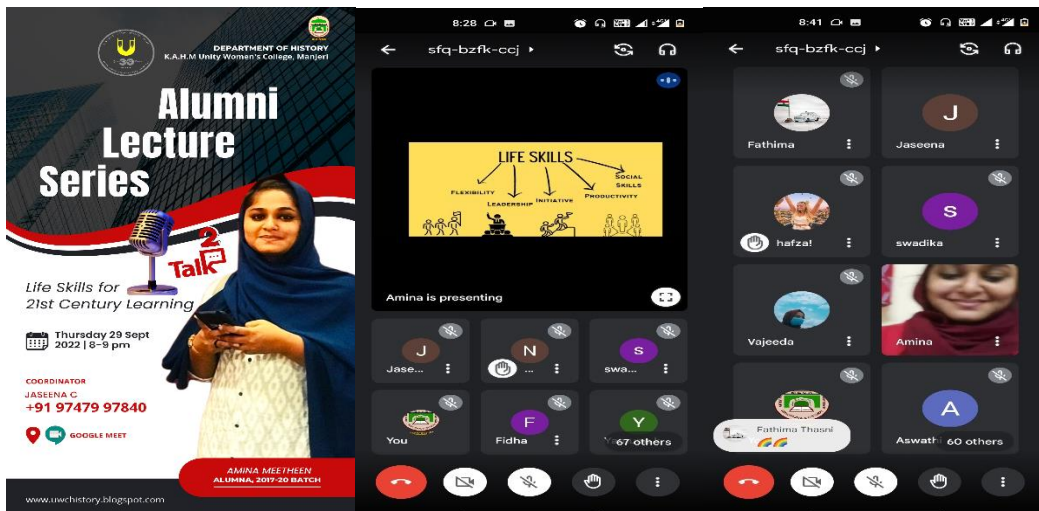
DEPARTMENT OF HISTORY
K.A.H.M Unity Women's College, Manjeri

Alumni Lecture Series

Talk 2

Life Skills for 21st Century Learning

Thursday 29 Sept 2022 | 8-9 pm

COORDINATOR
JASEENA C
+91 97479 97840

GOOGLE MEET

AMINA MEETHEEN
ALUMNA, 2017-20 BATCH

www.uwchistory.blogspot.com

8:28

sfq-bzfk-ccj

LIFE SKILLS
FLEXIBILITY
LEADERSHIP
INITIATIVE
PRODUCTIVITY
SOCIAL SKILLS

Amina is presenting

J
Jase...
N
S
swa...
You
F
Fidha
Y
67 others

8:41

sfq-bzfk-ccj

Fathima
J
Jaseena
hafza!
S
swadika
Vajeeda
Amina
Fathima Thasni
A
Aswath
60 others